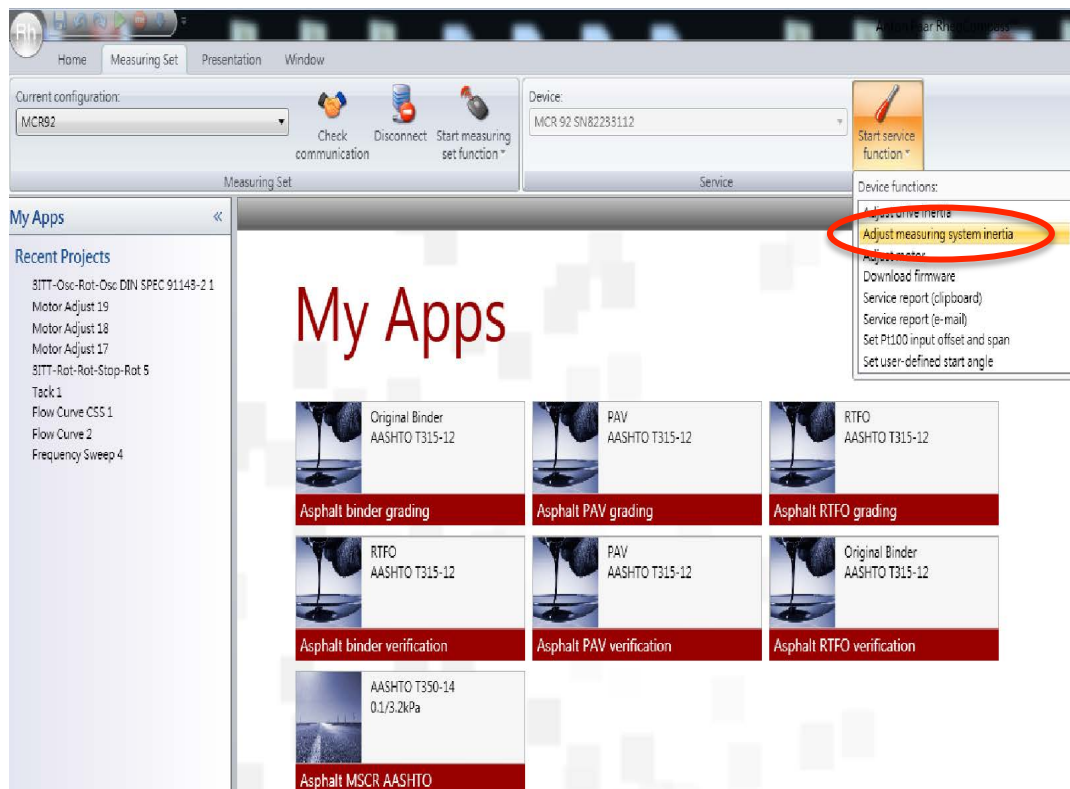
Anton Paar Rheo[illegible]

Home Measuring Set Presentation Window

Current configuration:
MCR92

Check communication
Disconnect
Start measuring set function

Measuring Set

Device:
MCR 92 SN82233112

Start service function

Service

Device functions:
Adjust drive inertia
Adjust measuring system inertia
Adjust motor
Download firmware
Service report (clipboard)
Service report (e-mail)
Set Pt100 input offset and span
Set user-defined start angle

My Apps «

Recent Projects
BITT-Osc-Rot-Osc DIN SPEC 91143-2 1
Motor Adjust 19
Motor Adjust 18
Motor Adjust 17
BITT-Rot-Rot-Stop-Rot 5
Tack 1
Flow Curve CSS 1
Flow Curve 2
Frequency Sweep 4

My Apps

Original Binder
AASHTO T315-12
Asphalt binder grading

PAV
AASHTO T315-12
Asphalt PAV grading

RTFO
AASHTO T315-12
Asphalt RTFO grading

RTFO
AASHTO T315-12
Asphalt binder verification

PAV
AASHTO T315-12
Asphalt PAV verification

Original Binder
AASHTO T315-12
Asphalt RTFO verification

AASHTO T350-14
0.1/3.2kPa
Asphalt MSCR AASHTO